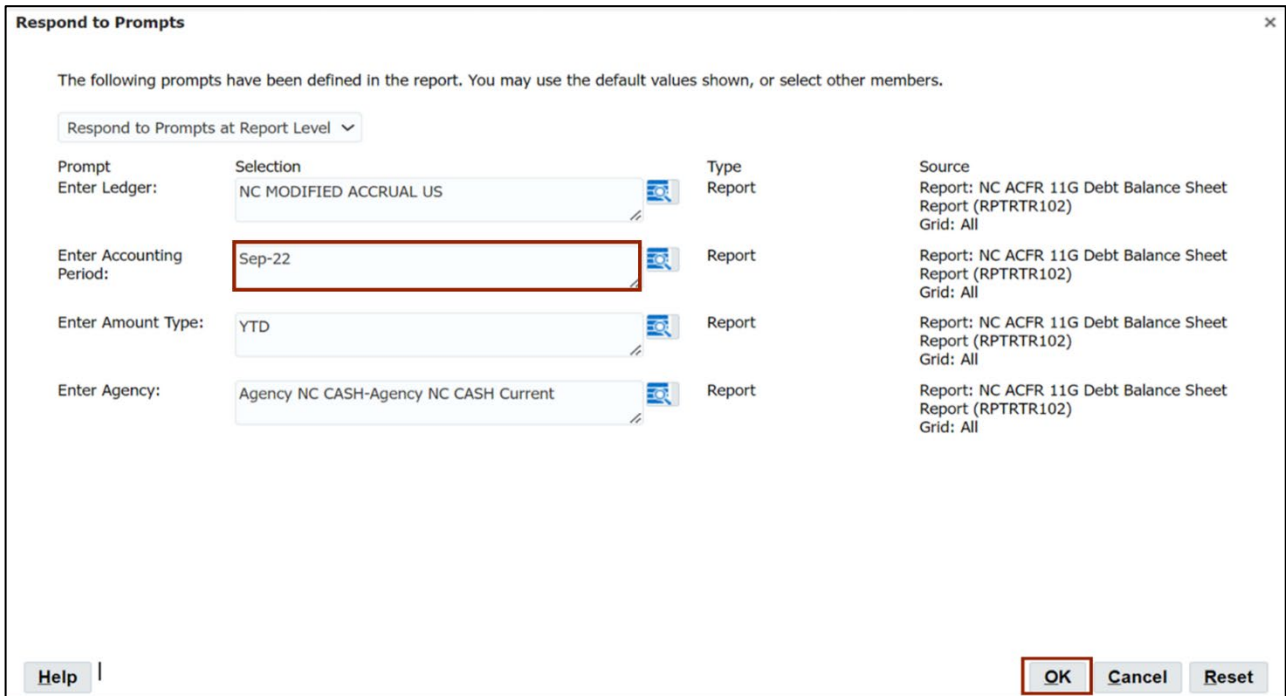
Respond to Prompts

×

The following prompts have been defined in the report. You may use the default values shown, or select other members.

Respond to Prompts at Report Level

| Prompt | Selection | Type | Source |
|---|---|---|---|
| Enter Ledger: | NC MODIFIED ACCRUAL US | Report | Report: NC ACFR 11G Debt Balance Sheet Report (RPTRTR102) Grid: All |
| Enter Accounting Period: | Sep-22 | Report | Report: NC ACFR 11G Debt Balance Sheet Report (RPTRTR102) Grid: All |
| Enter Amount Type: | YTD | Report | Report: NC ACFR 11G Debt Balance Sheet Report (RPTRTR102) Grid: All |
| Enter Agency: | Agency NC CASH-Agency NC CASH Current | Report | Report: NC ACFR 11G Debt Balance Sheet Report (RPTRTR102) Grid: All |

Help

OK Cancel Reset